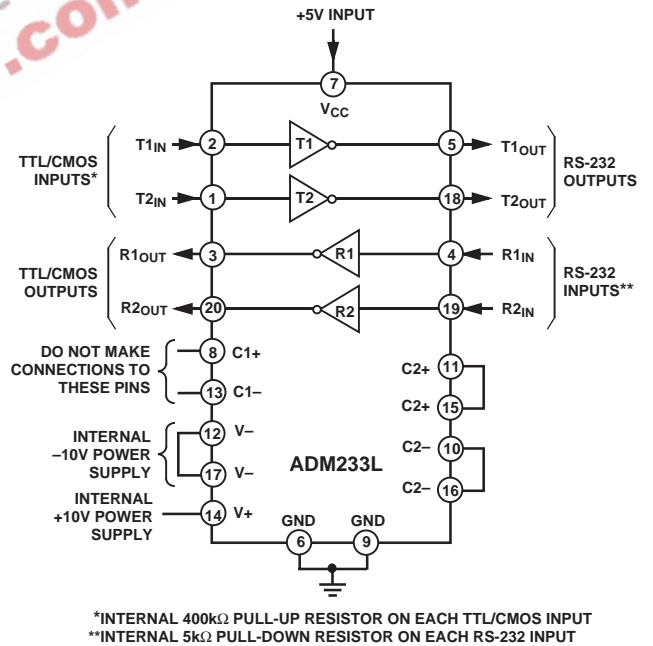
.com

+5V INPUT

7

$V_{CC}$

TTL/CMOS INPUTS*

$T1_{IN}$ 2 T1 5 $T1_{OUT}$

$T2_{IN}$ 1 T2 18 $T2_{OUT}$

RS-232 OUTPUTS

TTL/CMOS OUTPUTS

$R1_{OUT}$ 3 R1 4 $R1_{IN}$

$R2_{OUT}$ 20 R2 19 $R2_{IN}$

RS-232 INPUTS**

DO NOT MAKE CONNECTIONS TO THESE PINS

8 C1+

13 C1–

C2+ 11

C2+ 15

INTERNAL –10V POWER SUPPLY

12 V–

17 V–

ADM233L

C2– 10

C2– 16

INTERNAL +10V POWER SUPPLY

14 V+

GND 6

GND 9

*INTERNAL 400kΩ PULL-UP RESISTOR ON EACH TTL/CMOS INPUT
**INTERNAL 5kΩ PULL-DOWN RESISTOR ON EACH RS-232 INPUT